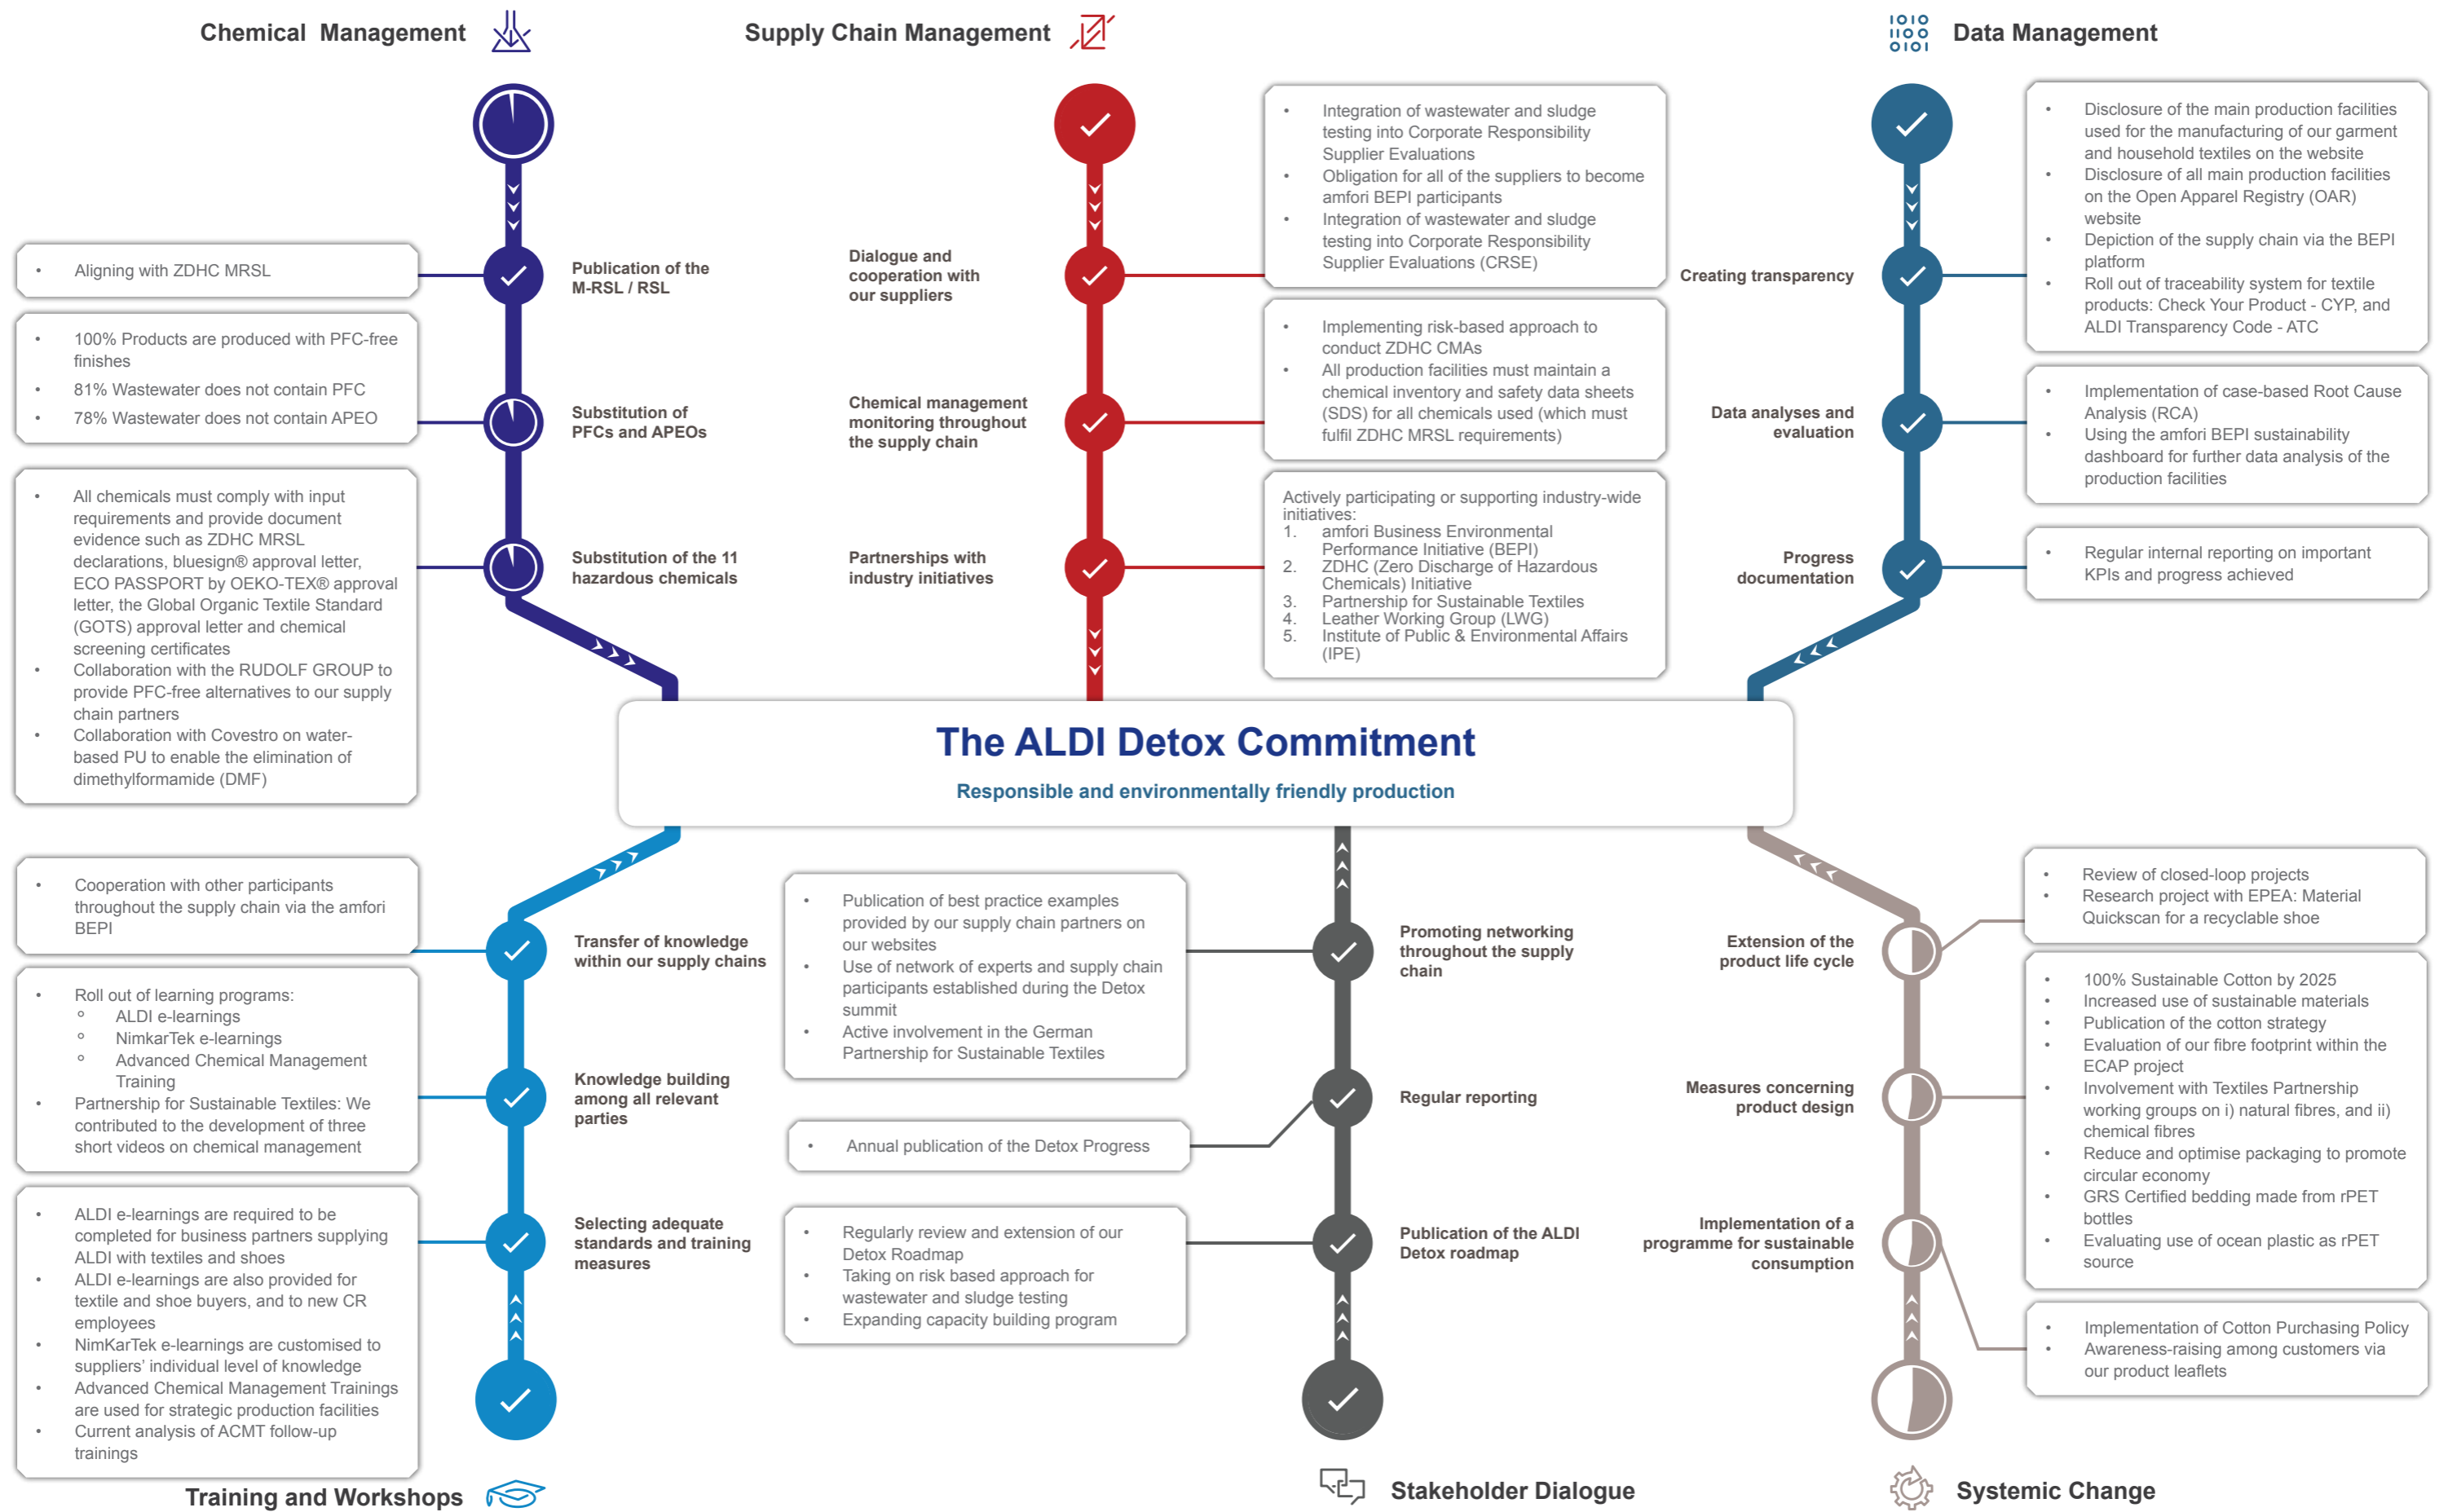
Chemical Management

Supply Chain Management

1010
1100
0101

Data Management

- Integration of wastewater and sludge testing into Corporate Responsibility Supplier Evaluations
- Obligation for all of the suppliers to become amfori BEPI participants
- Integration of wastewater and sludge testing into Corporate Responsibility Supplier Evaluations (CRSE)

- Disclosure of the main production facilities used for the manufacturing of our garment and household textiles on the website
- Disclosure of all main production facilities on the Open Apparel Registry (OAR) website
- Depiction of the supply chain via the BEPI platform
- Roll out of traceability system for textile products: Check Your Product - CYP, and ALDI Transparency Code - ATC

- Aligning with ZDHC MRSL

Publication of the M-RSL / RSL

Dialogue and cooperation with our suppliers

Creating transparency

- 100% Products are produced with PFC-free finishes
- 81% Wastewater does not contain PFC
- 78% Wastewater does not contain APEO

- Implementing risk-based approach to conduct ZDHC CMAs
- All production facilities must maintain a chemical inventory and safety data sheets (SDS) for all chemicals used (which must fulfil ZDHC MRSL requirements)

Substitution of PFCs and APEOs

Chemical management monitoring throughout the supply chain

Data analyses and evaluation

- Implementation of case-based Root Cause Analysis (RCA)
- Using the amfori BEPI sustainability dashboard for further data analysis of the production facilities

- All chemicals must comply with input requirements and provide document evidence such as ZDHC MRSL declarations, bluesign® approval letter, ECO PASSPORT by OEKO-TEX® approval letter, the Global Organic Textile Standard (GOTS) approval letter and chemical screening certificates
- Collaboration with the RUDOLF GROUP to provide PFC-free alternatives to our supply chain partners
- Collaboration with Covestro on water-based PU to enable the elimination of dimethylformamide (DMF)

Substitution of the 11 hazardous chemicals

Partnerships with industry initiatives

Actively participating or supporting industry-wide initiatives:
1. amfori Business Environmental Performance Initiative (BEPI)
2. ZDHC (Zero Discharge of Hazardous Chemicals) Initiative
3. Partnership for Sustainable Textiles
4. Leather Working Group (LWG)
5. Institute of Public & Environmental Affairs (IPE)

Progress documentation

- Regular internal reporting on important KPIs and progress achieved

The ALDI Detox Commitment

Responsible and environmentally friendly production

- Cooperation with other participants throughout the supply chain via the amfori BEPI

Transfer of knowledge within our supply chains

- Publication of best practice examples provided by our supply chain partners on our websites
- Use of network of experts and supply chain participants established during the Detox summit
- Active involvement in the German Partnership for Sustainable Textiles

Promoting networking throughout the supply chain

Extension of the product life cycle

- Review of closed-loop projects
- Research project with EPEA: Material Quickscan for a recyclable shoe

- Roll out of learning programs:
  - ALDI e-learnings
  - NimkarTek e-learnings
  - Advanced Chemical Management Training
- Partnership for Sustainable Textiles: We contributed to the development of three short videos on chemical management

Knowledge building among all relevant parties

- Annual publication of the Detox Progress

Regular reporting

Measures concerning product design

- 100% Sustainable Cotton by 2025
- Increased use of sustainable materials
- Publication of the cotton strategy
- Evaluation of our fibre footprint within the ECAP project
- Involvement with Textiles Partnership working groups on i) natural fibres, and ii) chemical fibres
- Reduce and optimise packaging to promote circular economy
- GRS Certified bedding made from rPET bottles
- Evaluating use of ocean plastic as rPET source

- ALDI e-learnings are required to be completed for business partners supplying ALDI with textiles and shoes
- ALDI e-learnings are also provided for textile and shoe buyers, and to new CR employees
- NimKarTek e-learnings are customised to suppliers' individual level of knowledge
- Advanced Chemical Management Trainings are used for strategic production facilities
- Current analysis of ACMT follow-up trainings

Selecting adequate standards and training measures

- Regularly review and extension of our Detox Roadmap
- Taking on risk based approach for wastewater and sludge testing
- Expanding capacity building program

Publication of the ALDI Detox roadmap

Implementation of a programme for sustainable consumption

- Implementation of Cotton Purchasing Policy
- Awareness-raising among customers via our product leaflets

Training and Workshops

Stakeholder Dialogue

Systemic Change